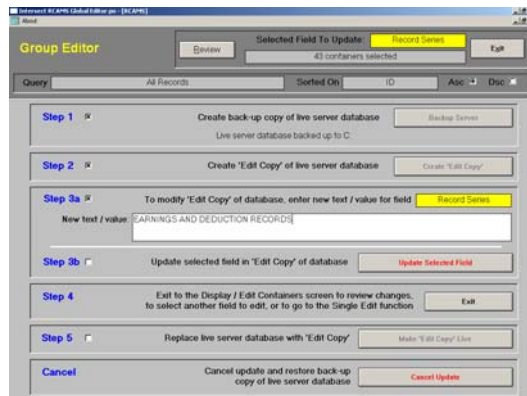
Intersect RCAMS Global Editor.pw - [RCAMS]
About

Group Editor

Review

Selected Field To Update: Record Series

43 containers selected

Exit

Query All Records Sorted On ID Asc Dsc

Step 1 Create back-up copy of live server database
Live server database backed up to C
Backup Server

Step 2 Create 'Edit Copy' of live server database
Create 'Edit Copy'

Step 3a To modify 'Edit Copy' of database, enter new text / value for field Record Series
New text / value EARNINGS AND DEDUCTION RECORDS

Step 3b Update selected field in 'Edit Copy' of database
Update Selected Field

Step 4 Exit to the Display / Edit Containers screen to review changes, to select another field to edit, or to go to the Single Edit function
Exit

Step 5 Replace live server database with 'Edit Copy'
Make 'Edit Copy' Live

Cancel Cancel update and restore back-up copy of live server database
Cancel Update